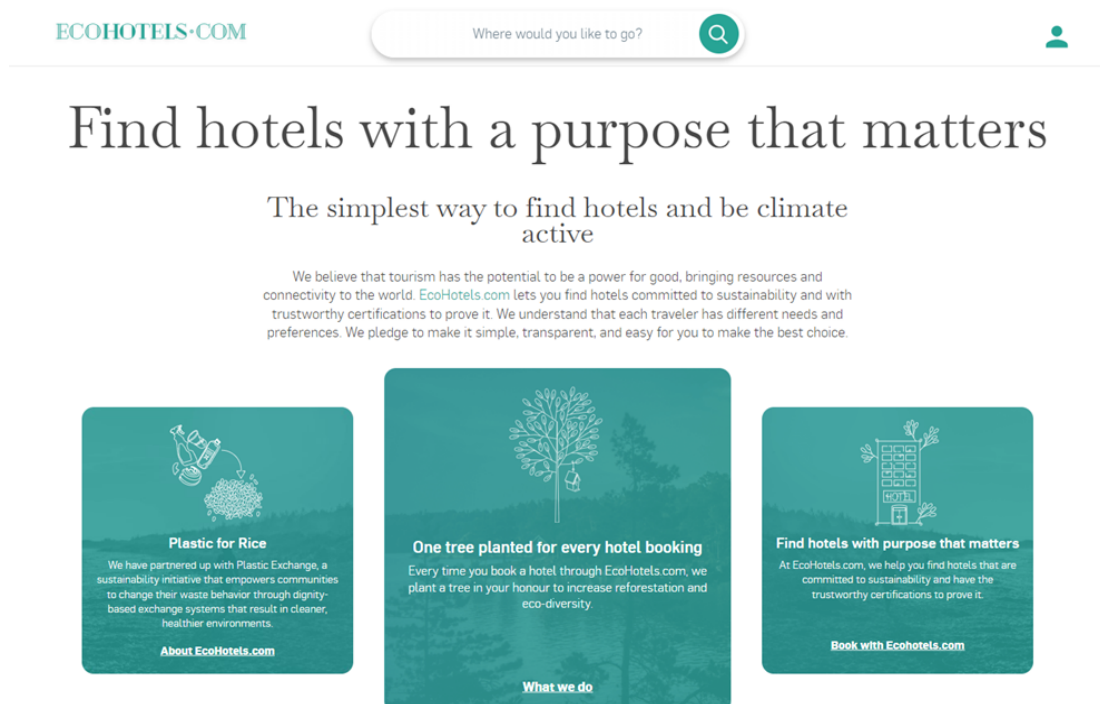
ECOHOTELS·COM

Where would you like to go?

Find hotels with a purpose that matters

The simplest way to find hotels and be climate active

We believe that tourism has the potential to be a power for good, bringing resources and connectivity to the world. EcoHotels.com lets you find hotels committed to sustainability and with trustworthy certifications to prove it. We understand that each traveler has different needs and preferences. We pledge to make it simple, transparent, and easy for you to make the best choice.

Plastic for Rice

We have partnered up with Plastic Exchange, a sustainability initiative that empowers communities to change their waste behavior through dignity-based exchange systems that result in cleaner, healthier environments.

About EcoHotels.com

One tree planted for every hotel booking

Every time you book a hotel through EcoHotels.com, we plant a tree in your honour to increase reforestation and eco-diversity.

What we do

HOTEL

Find hotels with purpose that matters

At EcoHotels.com, we help you find hotels that are committed to sustainability and have the trustworthy certifications to prove it.

Book with Ecohotels.com